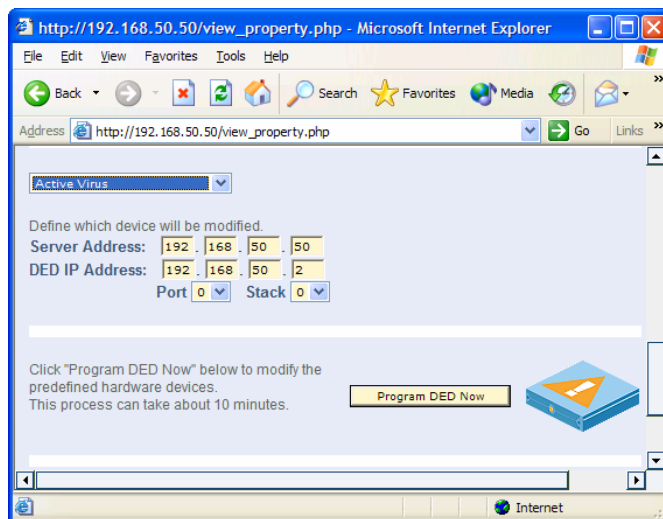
http://192.168.50.50/view_property.php - Microsoft Internet Explorer

File Edit View Favorites Tools Help

Back Search Favorites Media

Address http://192.168.50.50/view_property.php Go Links

Active Virus

Define which device will be modified.
Server Address: 192 . 168 . 50 . 50
DED IP Address: 192 . 168 . 50 . 2
Port 0 Stack 0

Click "Program DED Now" below to modify the predefined hardware devices.
This process can take about 10 minutes.

Program DED Now

Internet